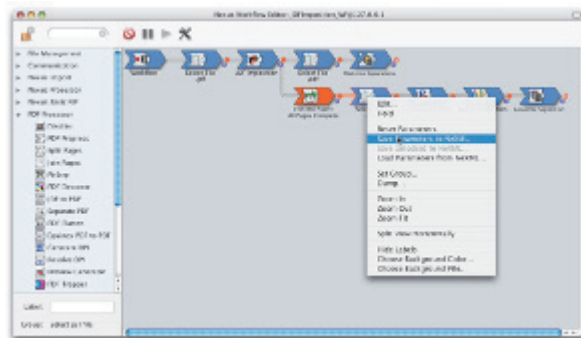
Neo a Workflow Editor : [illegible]

File Management
Communication
Neo Import
Neo Preflight
Neo Batch PDF
PDF Processor
Combine
PDF Progress
Split Pages
Join Pages
Refine
PDF Convert
Make PDF
Separate PDF
PDF Stamp
Optimize PDF to PDF
Convert PDF
Rotate PDF
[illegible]
PDF Rasterizer

Label:
Group: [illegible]

Edit...
Find
Reset Parameters
Save Parameters to NeoW...
Save Schedule to NeoW...
Load Parameters from NeoW...
Set Group...
Dump
Zoom In
Zoom Out
Zoom Fit
Split view horizontally
Hide Labels
Choose Background Color...
Choose Background File...